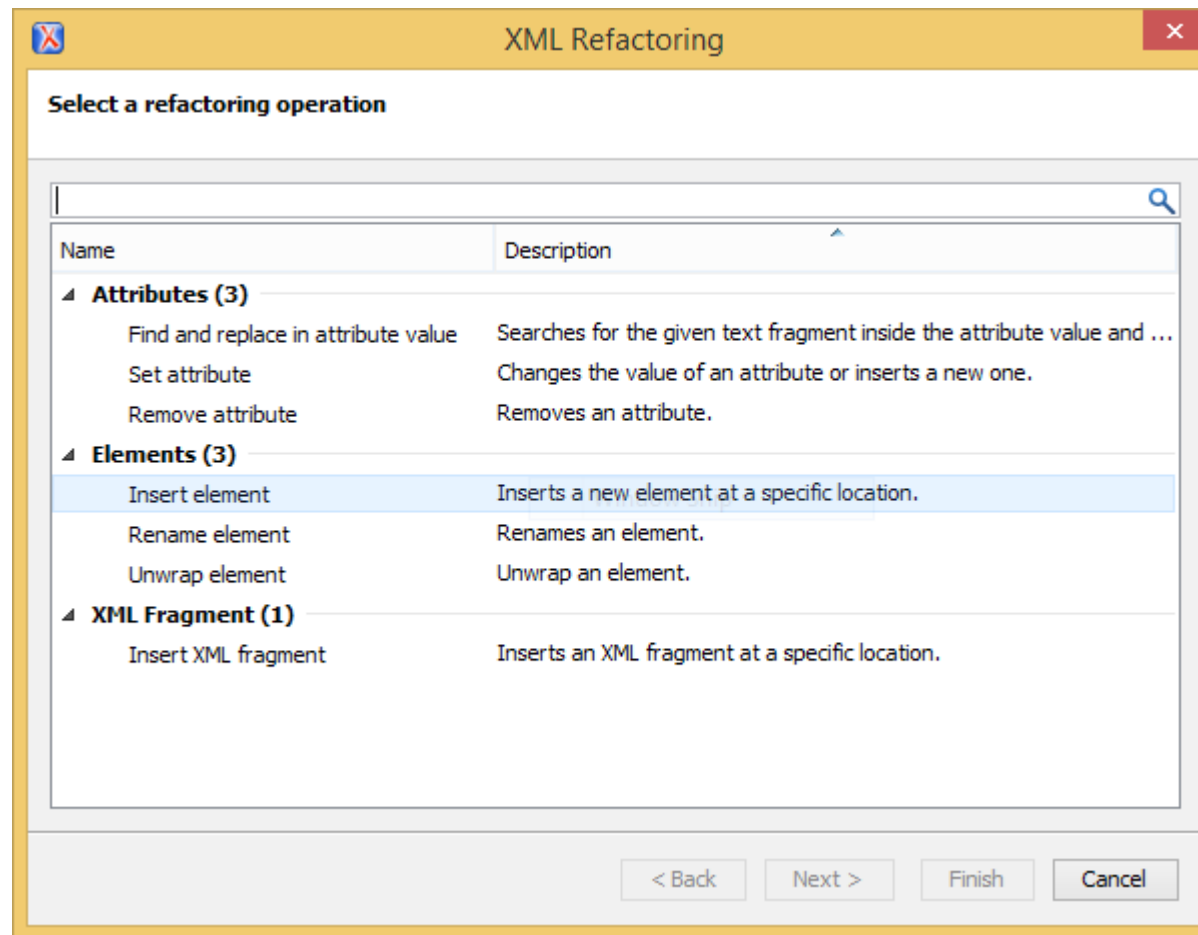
XML Refactoring

Select a refactoring operation

| Name | Description |
|---|---|
| **Attributes (3)** | |
| Find and replace in attribute value | Searches for the given text fragment inside the attribute value and ... |
| Set attribute | Changes the value of an attribute or inserts a new one. |
| Remove attribute | Removes an attribute. |
| **Elements (3)** | |
| Insert element | Inserts a new element at a specific location. |
| Rename element | Renames an element. |
| Unwrap element | Unwrap an element. |
| **XML Fragment (1)** | |
| Insert XML fragment | Inserts an XML fragment at a specific location. |

< Back
Next >
Finish
Cancel